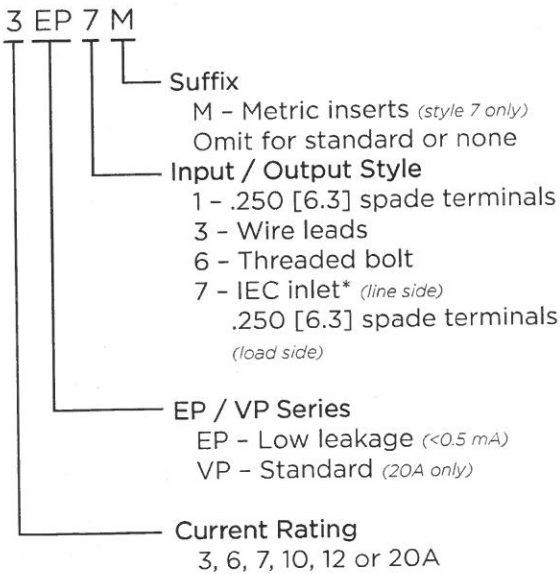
3 EP 7 M

Suffix
M - Metric inserts (style 7 only)
Omit for standard or none

Input / Output Style
1 - .250 [6.3] spade terminals
3 - Wire leads
6 - Threaded bolt
7 - IEC inlet* (line side)
.250 [6.3] spade terminals (load side)

EP / VP Series
EP - Low leakage (<0.5 mA)
VP - Standard (20A only)

Current Rating
3, 6, 7, 10, 12 or 20A